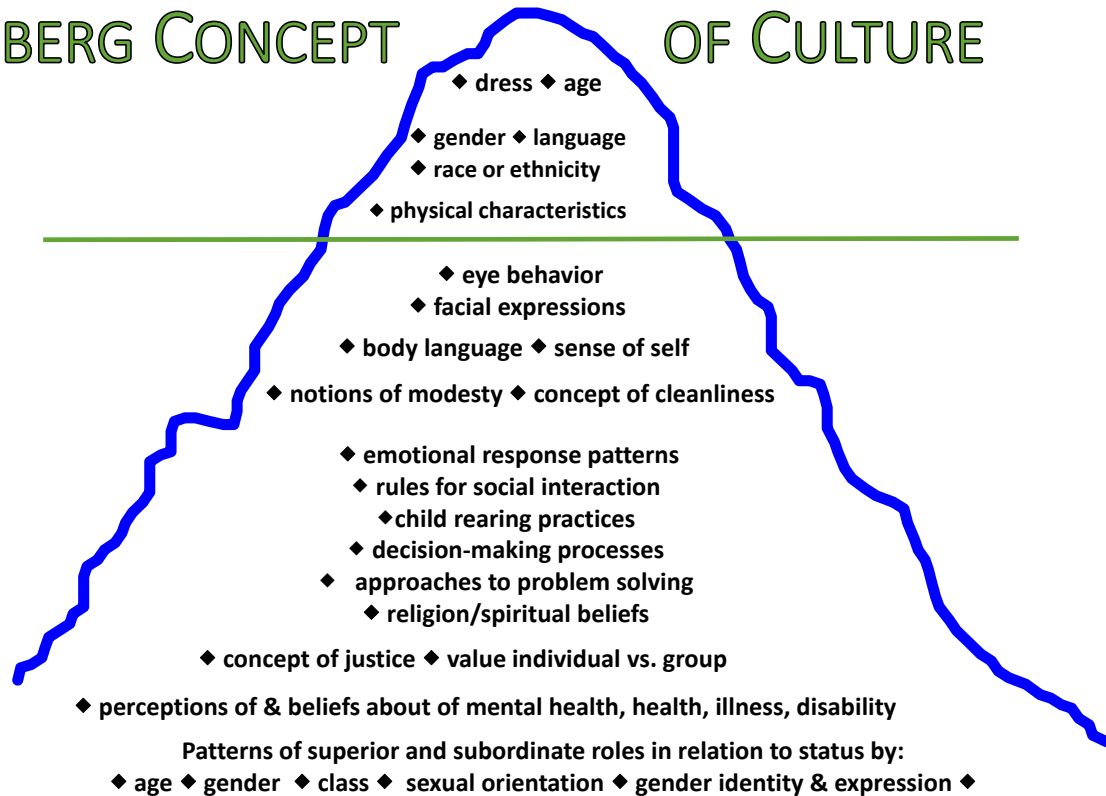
BERG CONCEPT OF CULTURE

◆ dress ◆ age

◆ gender ◆ language
◆ race or ethnicity

◆ physical characteristics

◆ eye behavior
◆ facial expressions

◆ body language ◆ sense of self

◆ notions of modesty ◆ concept of cleanliness

◆ emotional response patterns
◆ rules for social interaction
◆child rearing practices
◆ decision-making processes
◆ approaches to problem solving
◆ religion/spiritual beliefs

◆ concept of justice ◆ value individual vs. group

◆ perceptions of & beliefs about of mental health, health, illness, disability

Patterns of superior and subordinate roles in relation to status by:
◆ age ◆ gender ◆ class ◆ sexual orientation ◆ gender identity & expression ◆